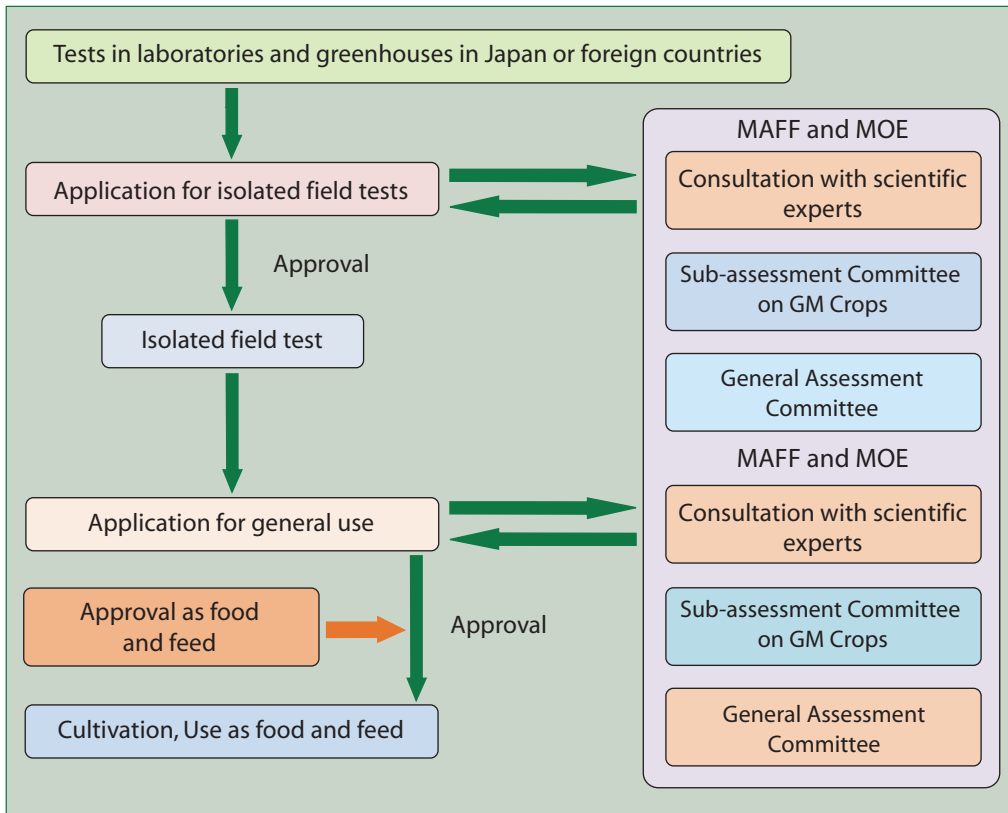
Tests in laboratories and greenhouses in Japan or foreign countries

Application for isolated field tests

Approval

Isolated field test

Application for general use

Approval as food and feed

Approval

Cultivation, Use as food and feed

MAFF and MOE

Consultation with scientific experts

Sub-assessment Committee on GM Crops

General Assessment Committee

MAFF and MOE

Consultation with scientific experts

Sub-assessment Committee on GM Crops

General Assessment Committee